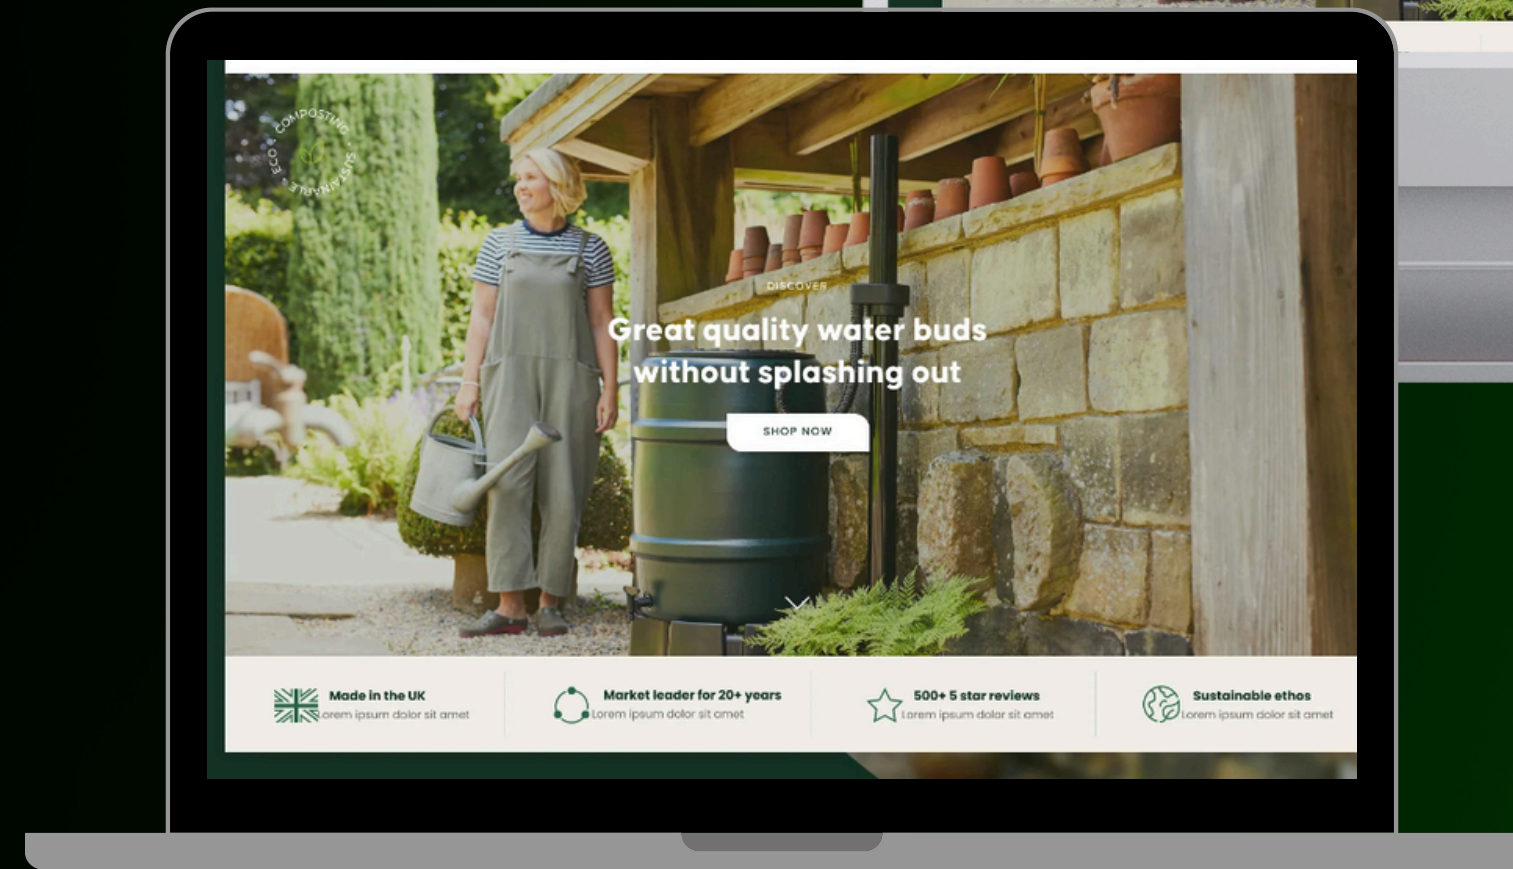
ECO • COMPOSTING • SUSTAINABLE

DISCOVER

Great quality water buds without splashing out

SHOP NOW

Made in the UK
orem ipsum dolor sit amet

Market leader for 20+ years
Lorem ipsum dolor sit amet

500+ 5 star reviews
Lorem ipsum dolor sit amet

Sustainable ethos
Lorem ipsum dolor sit amet